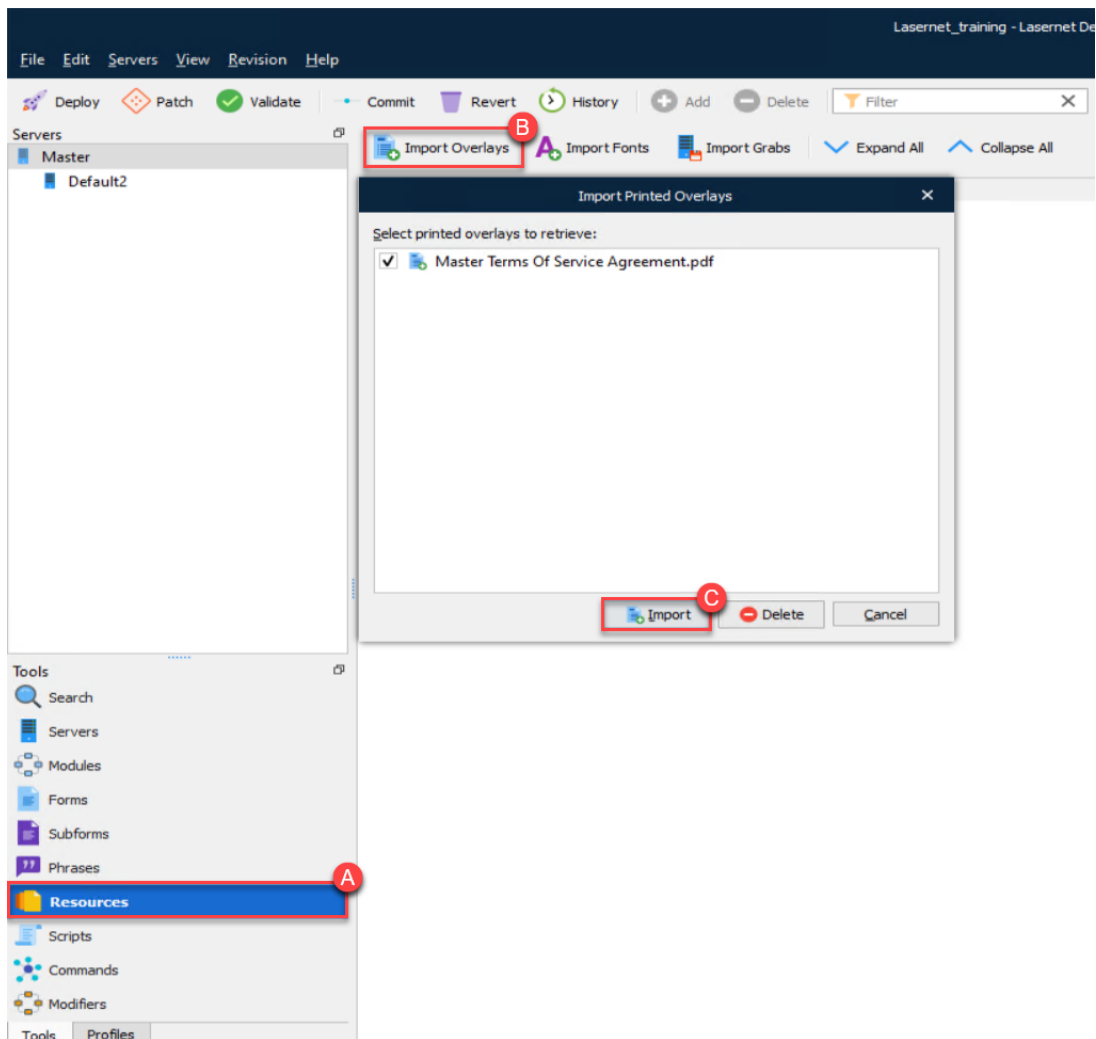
Lasernet_training - Lasernet De

File Edit Servers View Revision Help

Deploy Patch Validate Commit Revert History Add Delete Filter

Servers

Master

Default2

Import Overlays B Import Fonts Import Grabs Expand All Collapse All

Import Printed Overlays

Select printed overlays to retrieve:

Master Terms Of Service Agreement.pdf

C Import Delete Cancel

Tools

Search

Servers

Modules

Forms

Subforms

Phrases

Resources A

Scripts

Commands

Modifiers

Tools Profiles